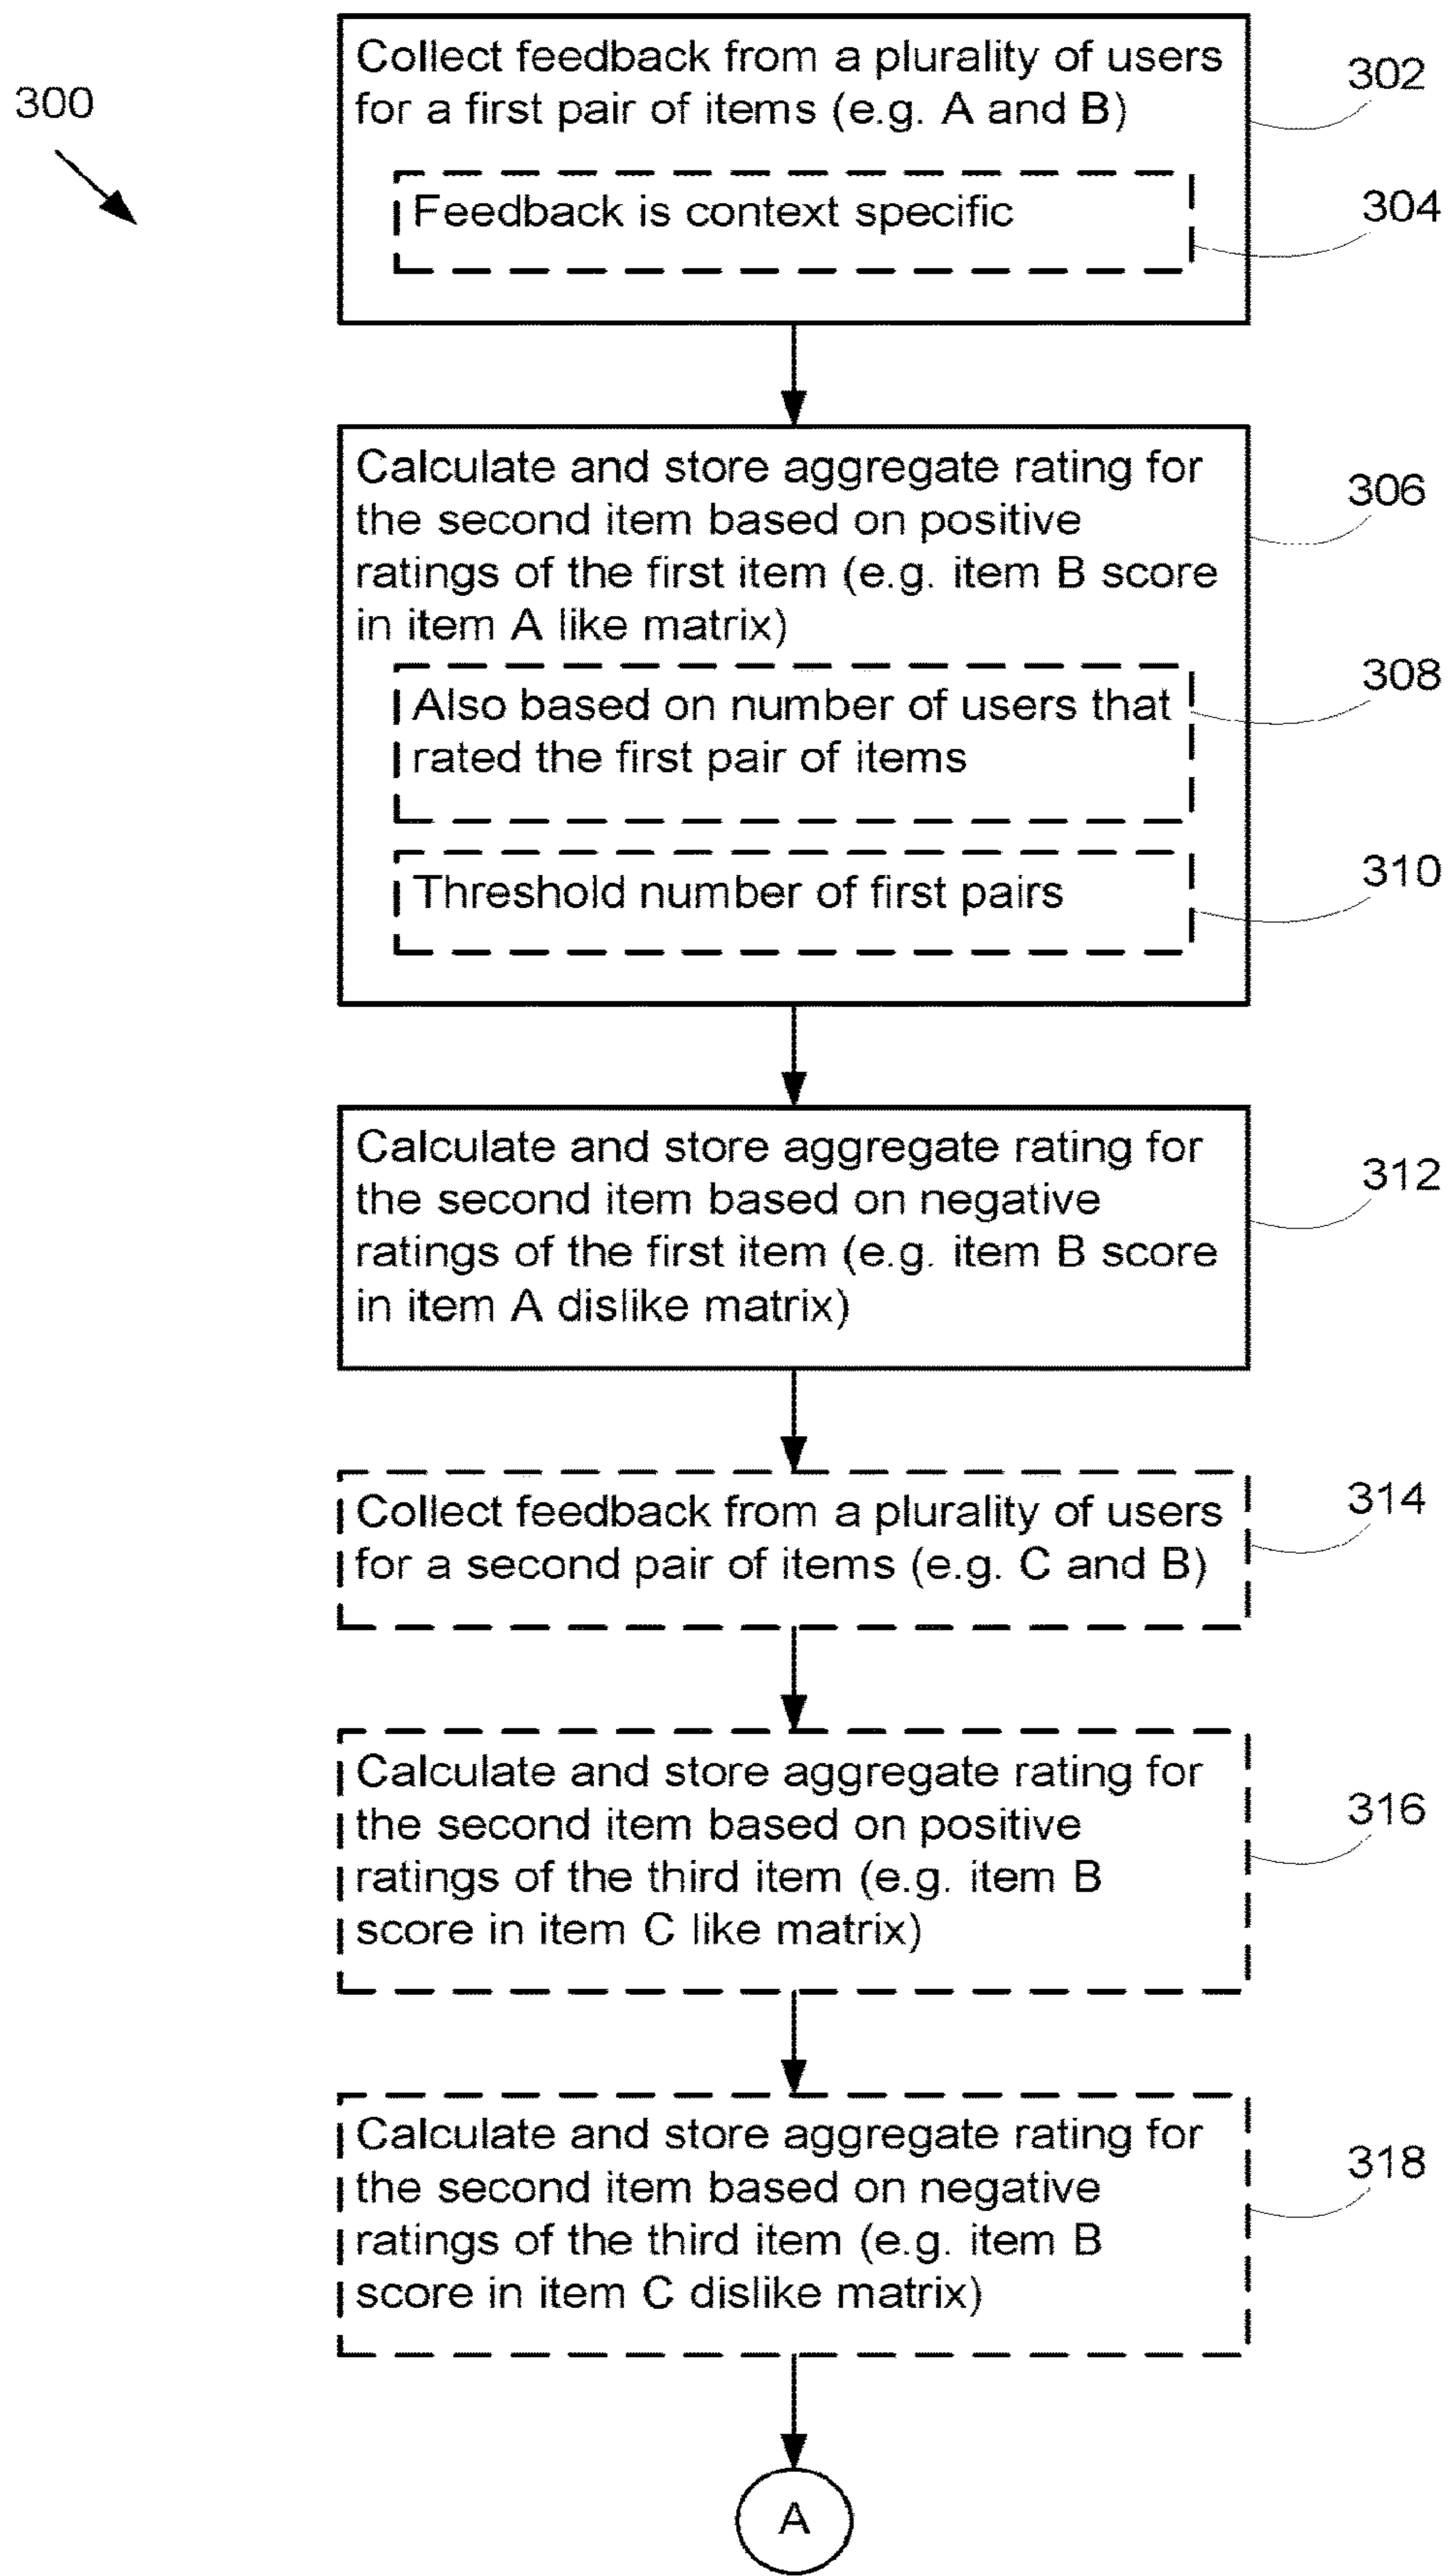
300

Collect feedback from a plurality of users for a first pair of items (e.g. A and B)

302

Feedback is context specific

304

Calculate and store aggregate rating for the second item based on positive ratings of the first item (e.g. item B score in item A like matrix)

306

Also based on number of users that rated the first pair of items

308

Threshold number of first pairs

310

Calculate and store aggregate rating for the second item based on negative ratings of the first item (e.g. item B score in item A dislike matrix)

312

Collect feedback from a plurality of users for a second pair of items (e.g. C and B)

314

Calculate and store aggregate rating for the second item based on positive ratings of the third item (e.g. item B score in item C like matrix)

316

Calculate and store aggregate rating for the second item based on negative ratings of the third item (e.g. item B score in item C dislike matrix)

318

A